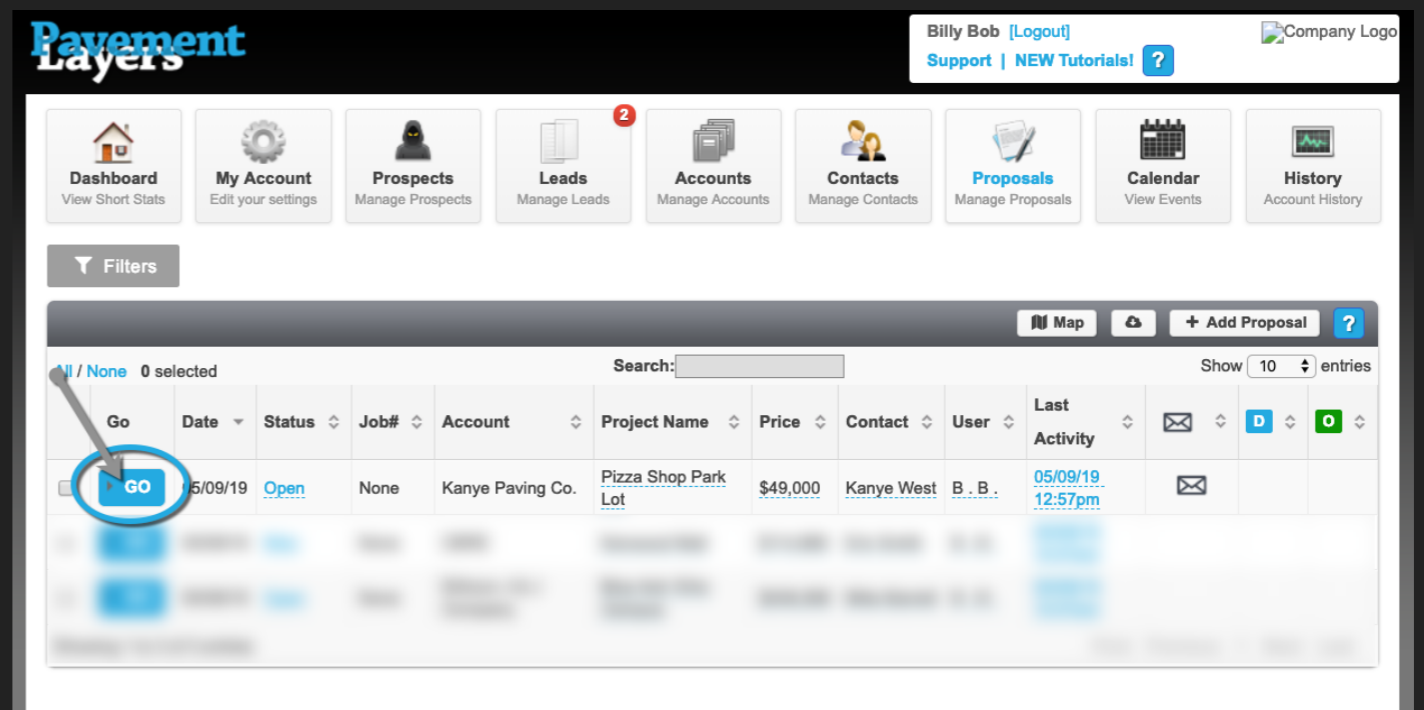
Pavement Layers

Billy Bob [Logout]
Support | NEW Tutorials! ?
Company Logo

Dashboard
View Short Stats

My Account
Edit your settings

Prospects
Manage Prospects

2
Leads
Manage Leads

Accounts
Manage Accounts

Contacts
Manage Contacts

Proposals
Manage Proposals

Calendar
View Events

History
Account History

Filters

Map
+ Add Proposal
?

ll / None 0 selected
Search:
Show 10 entries

| | Go | Date | Status | Job# | Account | Project Name | Price | Contact | User | Last Activity | | D | O |
|---|---|---|---|---|---|---|---|---|---|---|---|---|---|
| | GO | 5/09/19 | Open | None | Kanye Paving Co. | Pizza Shop Park Lot | $49,000 | Kanye West | B . B . | 05/09/19 12:57pm | | | |
| | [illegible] | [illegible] | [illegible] | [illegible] | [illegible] | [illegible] | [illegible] | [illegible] | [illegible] | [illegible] | | | |
| | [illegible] | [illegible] | Open | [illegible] | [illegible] | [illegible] | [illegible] | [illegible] | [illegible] | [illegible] | | | |

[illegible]